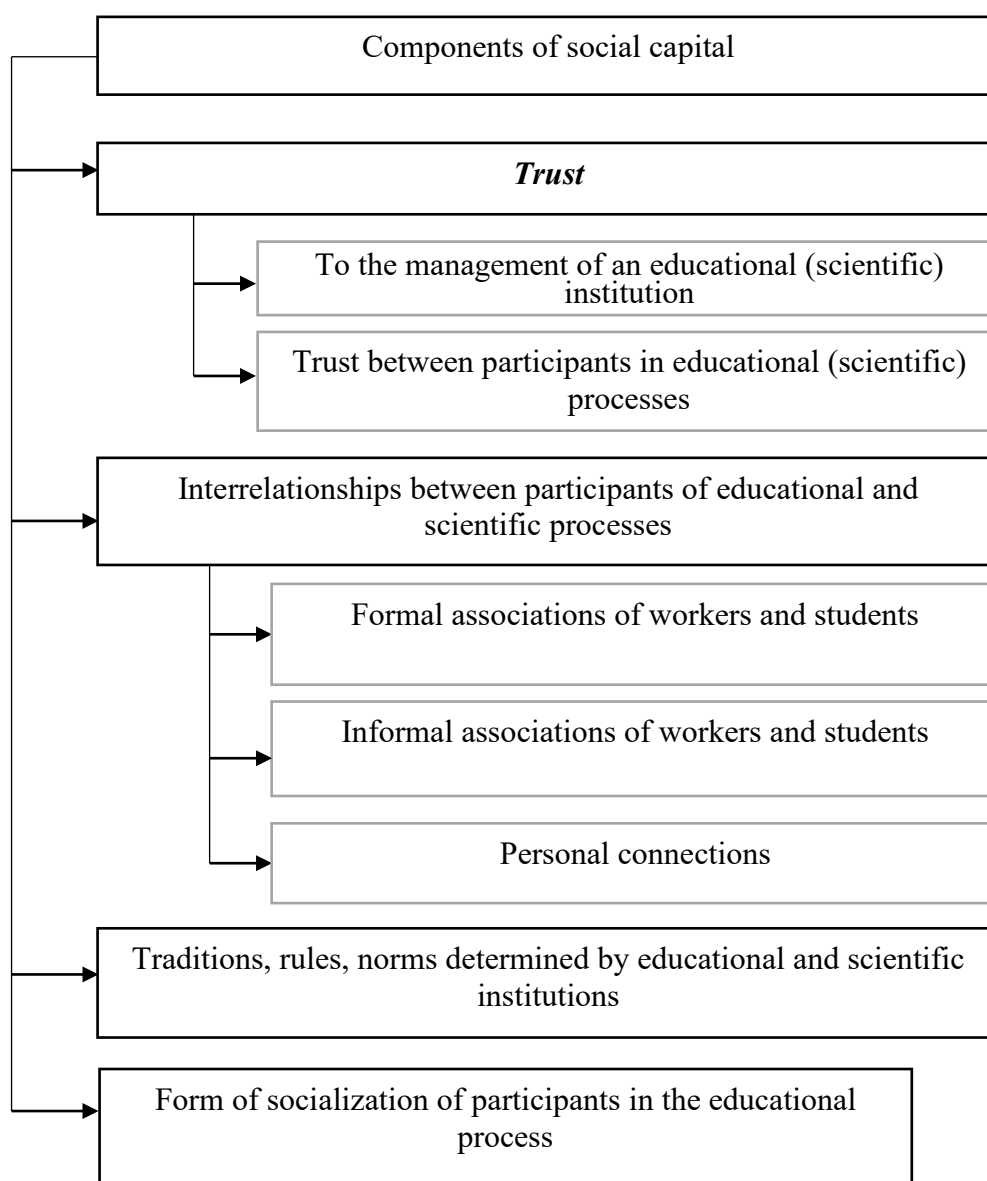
Components of social capital

Trust

To the management of an educational (scientific) institution

Trust between participants in educational (scientific) processes

Interrelationships between participants of educational and scientific processes

Formal associations of workers and students

Informal associations of workers and students

Personal connections

Traditions, rules, norms determined by educational and scientific institutions

Form of socialization of participants in the educational process